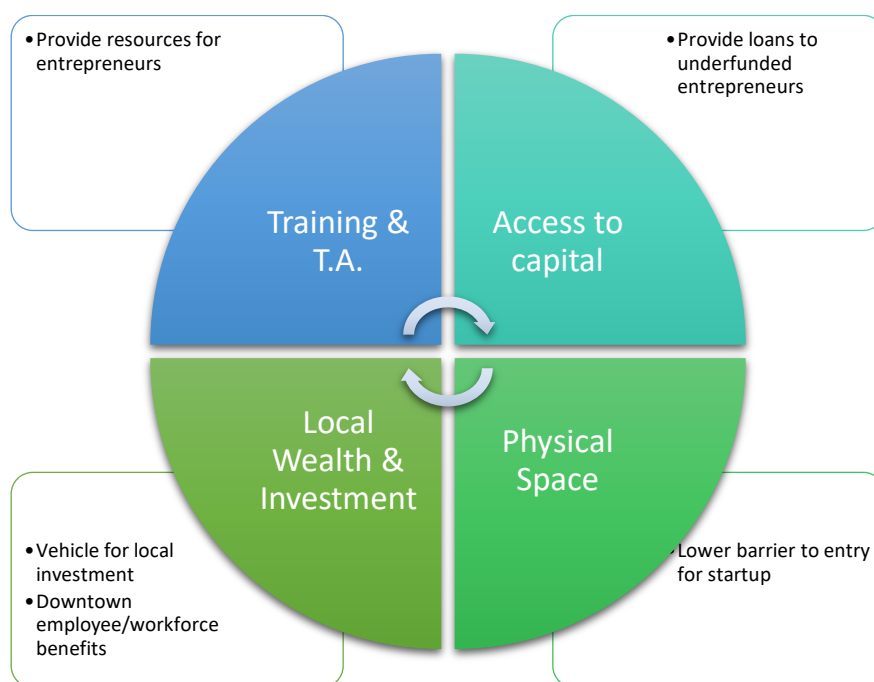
• Provide resources for entrepreneurs

• Provide loans to underfunded entrepreneurs

Training & T.A.

Access to capital

Local Wealth & Investment

Physical Space

• Vehicle for local investment
• Downtown employee/workforce benefits

• Lower barrier to entry for startup